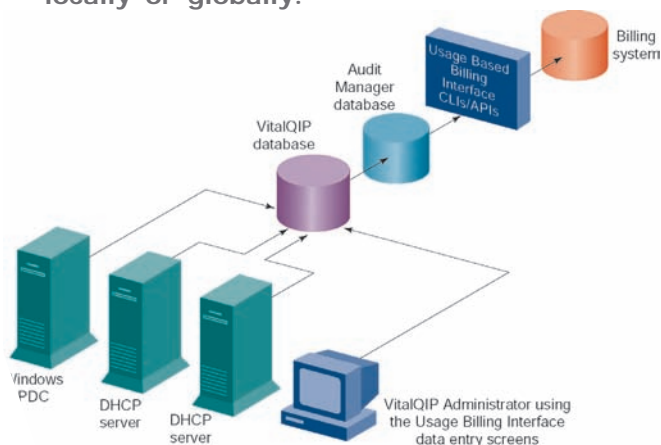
locally or globally.

Usage Based Billing Interface CLIs/APIs

Billing system

Audit Manager database

VitalQIP database

Vindows PDC

DHCP server

DHCP server

VitalQIP Administrator using the Usage Billing Interface data entry screens